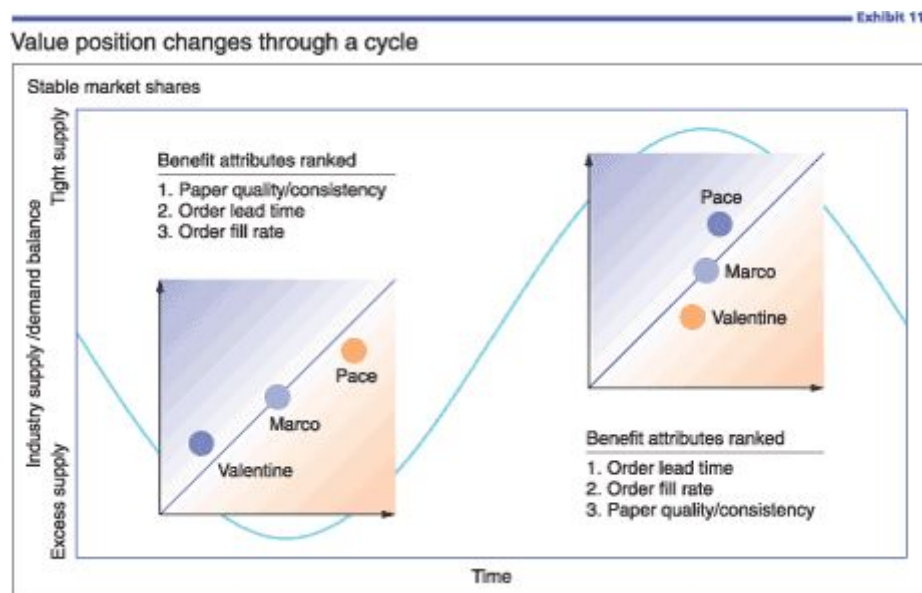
Exhibit 11

Value position changes through a cycle

Stable market shares

Tight supply

Industry supply /demand balance

Excess supply

Benefit attributes ranked
1. Paper quality/consistency
2. Order lead time
3. Order fill rate

Pace

Marco

Valentine

Pace

Marco

Valentine

Benefit attributes ranked
1. Order lead time
2. Order fill rate
3. Paper quality/consistency

Time